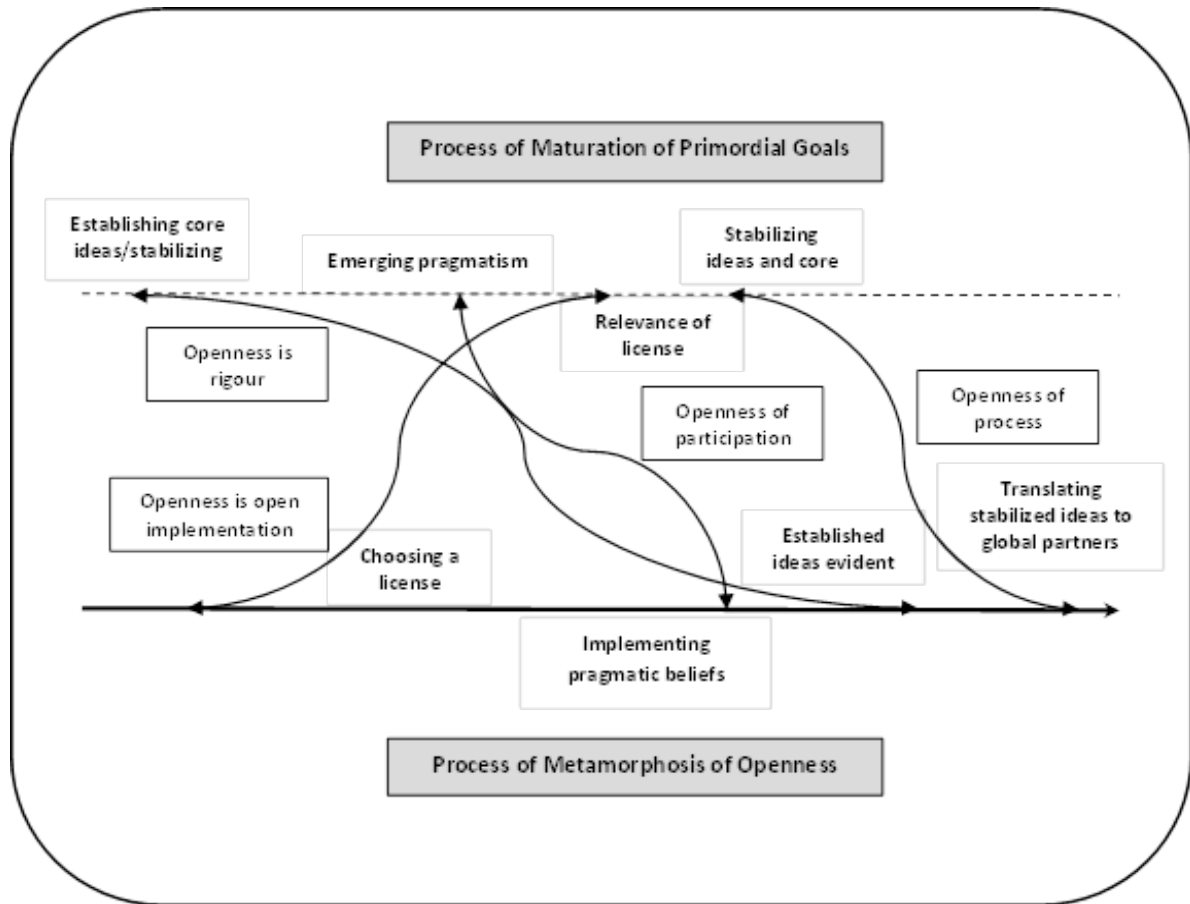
Process of Maturation of Primordial Goals

Establishing core ideas/stabilizing

Emerging pragmatism

Stabilizing ideas and core

Relevance of license

Openness is rigour

Openness of participation

Openness of process

Openness is open implementation

Translating stabilized ideas to global partners

Choosing a license

Established ideas evident

Implementing pragmatic beliefs

Process of Metamorphosis of Openness